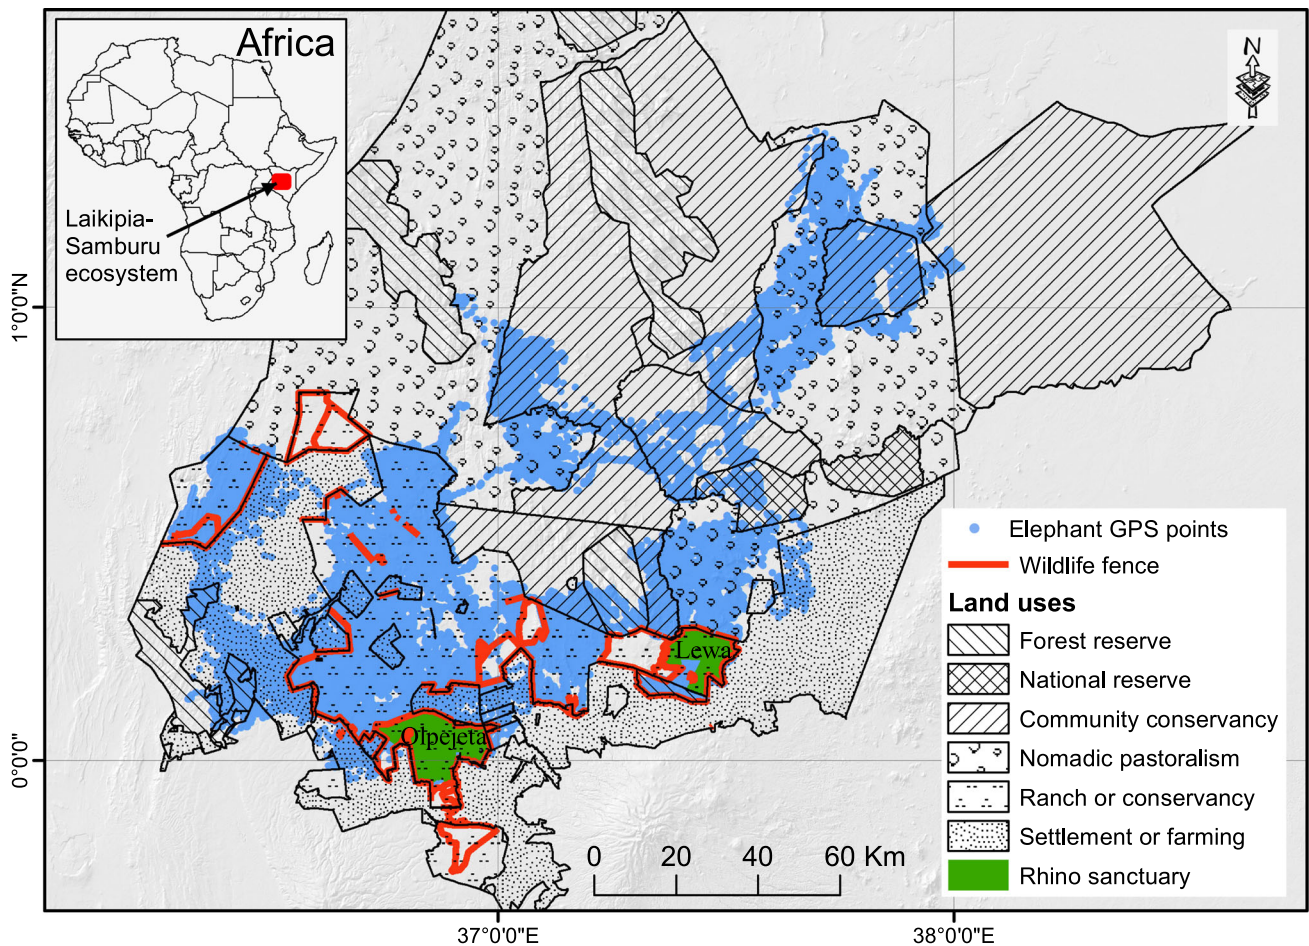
Africa

Laikipia-Samburu ecosystem

N

1°0'0"N

0°0'0"

Lewa

Olpejeta

Elephant GPS points

Wildlife fence

Land uses

Forest reserve

National reserve

Community conservancy

Nomadic pastoralism

Ranch or conservancy

Settlement or farming

Rhino sanctuary

0 20 40 60 Km

37°0'0"E

38°0'0"E